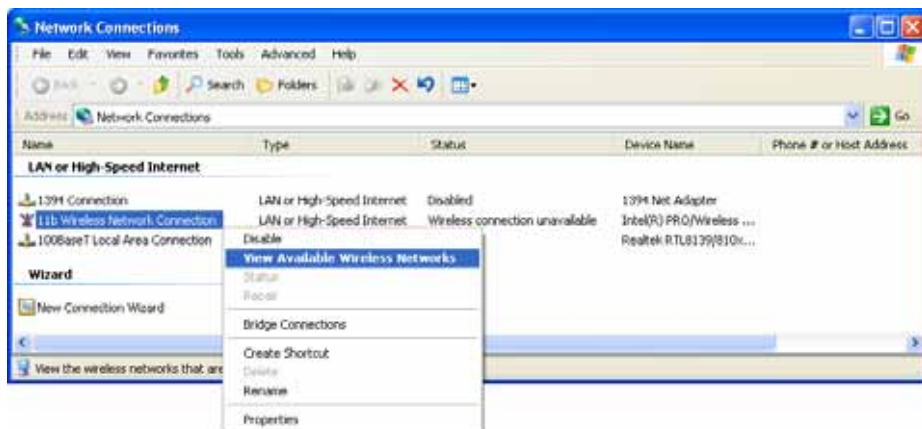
Network Connections

File Edit View Favorites Tools Advanced Help

Back Search Folders

Address Network Connections

Go

| Name | Type | Status | Device Name | Phone # or Host Address |
|---|---|---|---|---|
| LAN or High-Speed Internet | | | | |
| 1394 Connection | LAN or High-Speed Internet | Disabled | 1394 Net Adapter | |
| 11b Wireless Network Connection | LAN or High-Speed Internet | Wireless connection unavailable | Intel(R) PRO/Wireless ... | |
| 100BaseT Local Area Connection | | | Realtek RTL8139/810x... | |
| Wizard | | | | |
| New Connection Wizard | | | | |

Disable
View Available Wireless Networks
Status
Repair
Bridge Connections
Create Shortcut
Delete
Rename
Properties

View the wireless networks that are